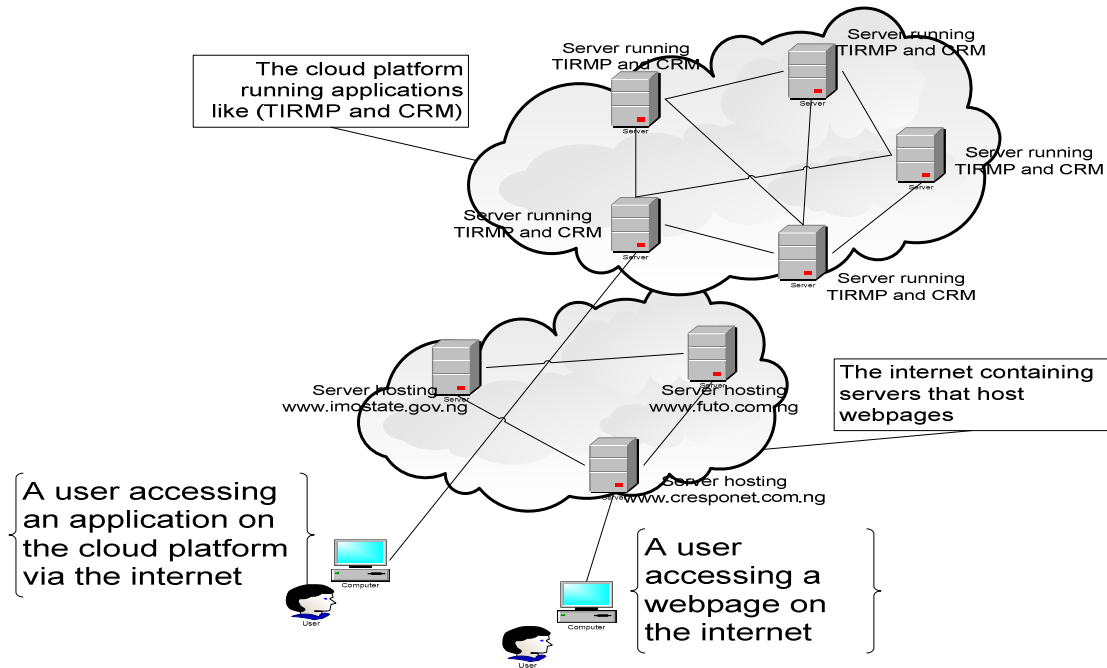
The cloud platform running applications like (TIRMP and CRM)

Server running TIRMP and CRM

Server

Server running TIRMP and CRM

Server

Server running TIRMP and CRM

Server

Server running TIRMP and CRM

Server

Server running TIRMP and CRM

Server

Server

Server hosting www.imostate.gov.ng

Server

Server hosting www.futo.com.ng

The internet containing servers that host webpages

Server

Server hosting www.cresponet.com.ng

A user accessing an application on the cloud platform via the internet

Computer

User

A user accessing a webpage on the internet

Computer

User